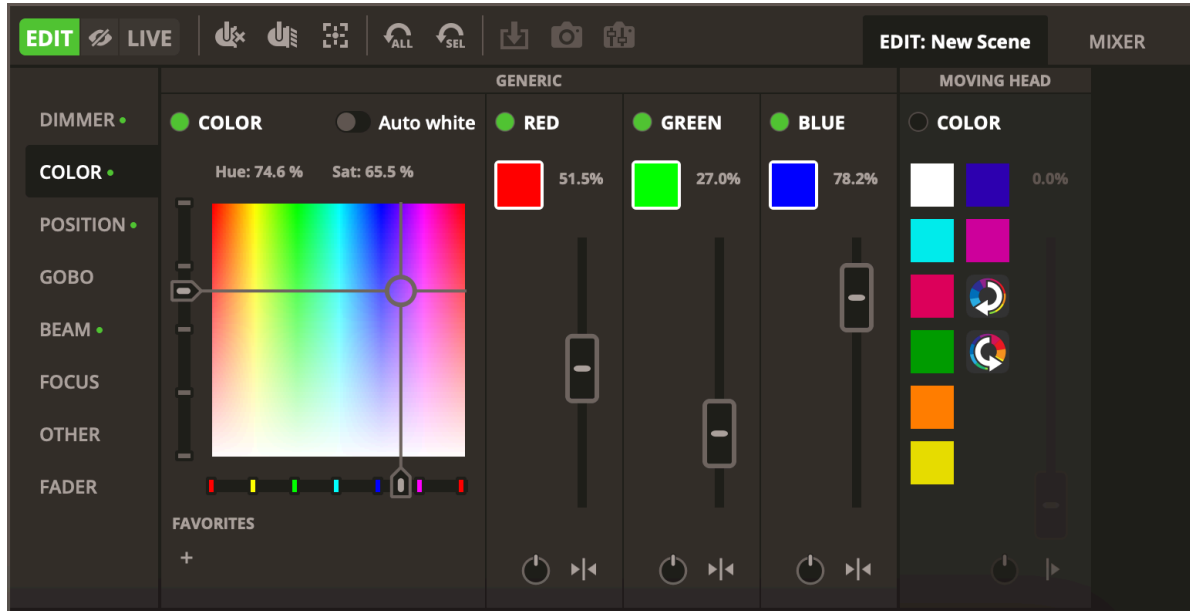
EDIT LIVE ALL SEL

EDIT: New Scene

MIXER

GENERIC

MOVING HEAD

DIMMER •

COLOR •

POSITION •

GOBO

BEAM •

FOCUS

OTHER

FADER

COLOR

Auto white

Hue: 74.6 %

Sat: 65.5 %

FAVORITES

+

RED

51.5%

GREEN

27.0%

BLUE

78.2%

COLOR

0.0%